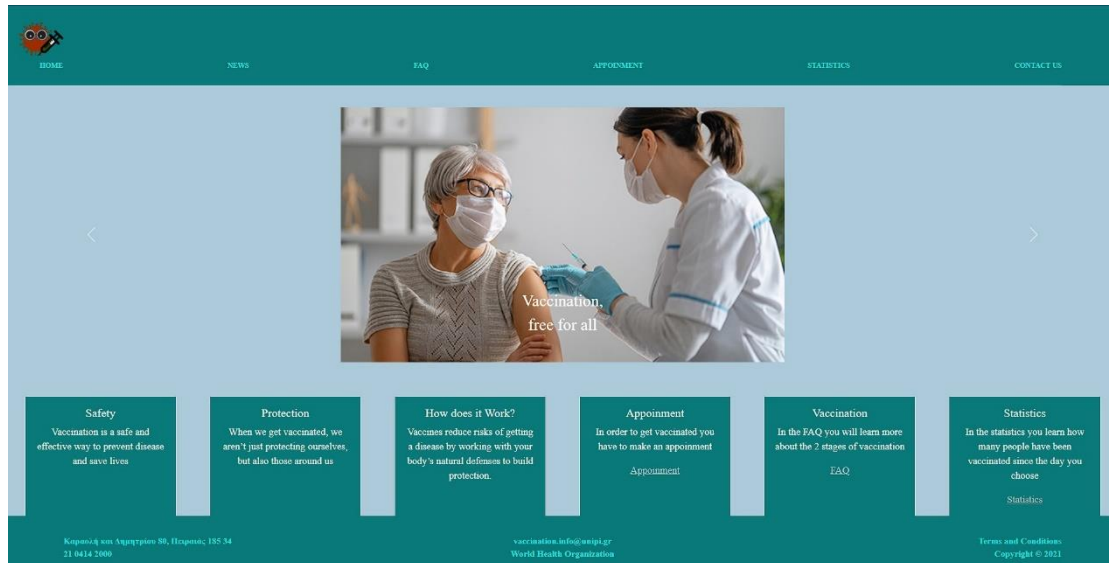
HOME NEWS FAQ APPOINMENT STATISTICS CONTACT US

Vaccination, free for all

Safety
Vaccination is a safe and effective way to prevent disease and save lives

Protection
When we get vaccinated, we aren't just protecting ourselves, but also those around us

How does it Work?
Vaccines reduce risks of getting a disease by working with your body's natural defenses to build protection.

Appoinment
In order to get vaccinated you have to make an appoinment
Appoinment

Vaccination
In the FAQ you will learn more about the 2 stages of vaccination
FAQ

Statistics
In the statistics you learn how many people have been vaccinated since the day you choose
Statistics

Καραολή και Δημητρίου 80, Πειραιάς 185 34
21 0414 2000

vaccination.info@unipi.gr
World Health Organization

Terms and Conditions
Copyright © 2021